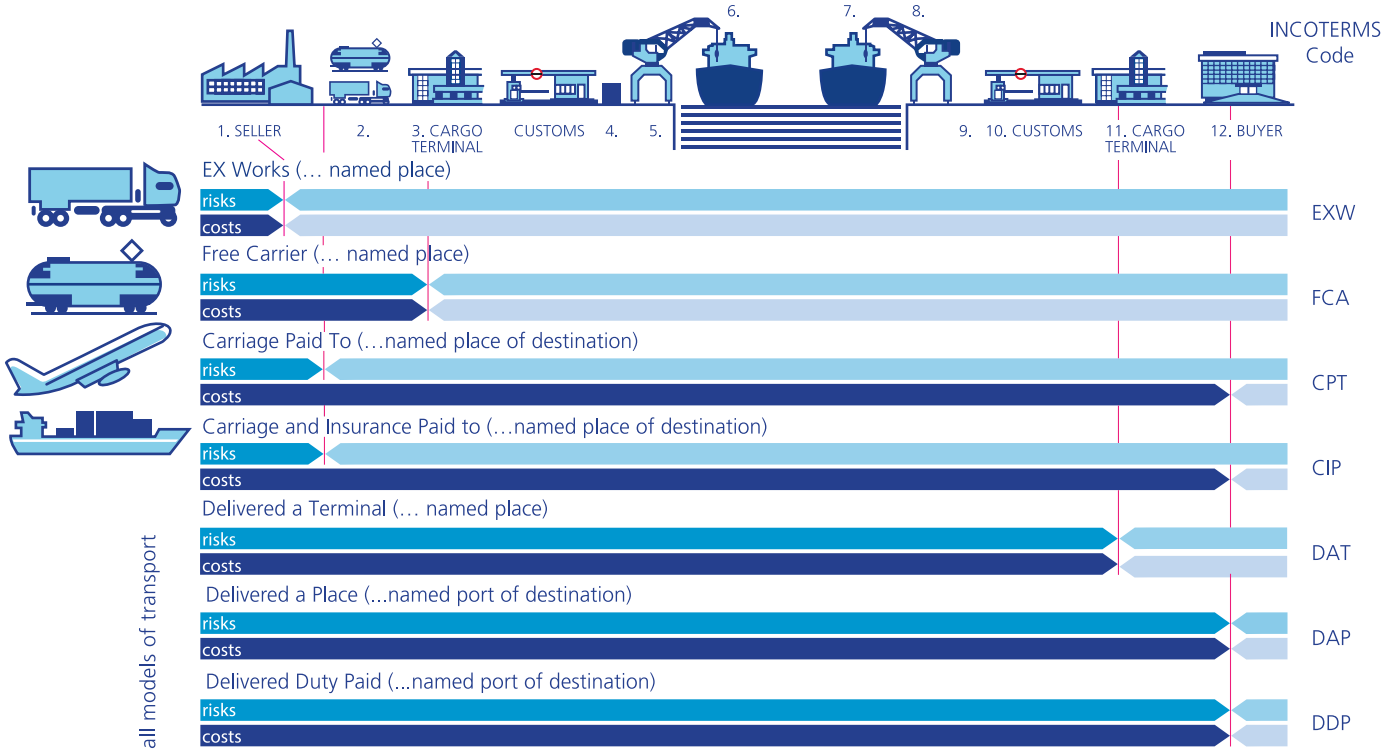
6. 7. 8.

INCOTERMS Code

1. SELLER 2. 3. CARGO TERMINAL CUSTOMS 4. 5. 9. 10. CUSTOMS 11. CARGO TERMINAL 12. BUYER

EX Works (… named place)
risks
costs
EXW

Free Carrier (… named place)
risks
costs
FCA

Carriage Paid To (…named place of destination)
risks
costs
CPT

Carriage and Insurance Paid to (…named place of destination)
risks
costs
CIP

Delivered a Terminal (… named place)
risks
costs
DAT

Delivered a Place (...named port of destination)
risks
costs
DAP

Delivered Duty Paid (...named port of destination)
risks
costs
DDP

all models of transport